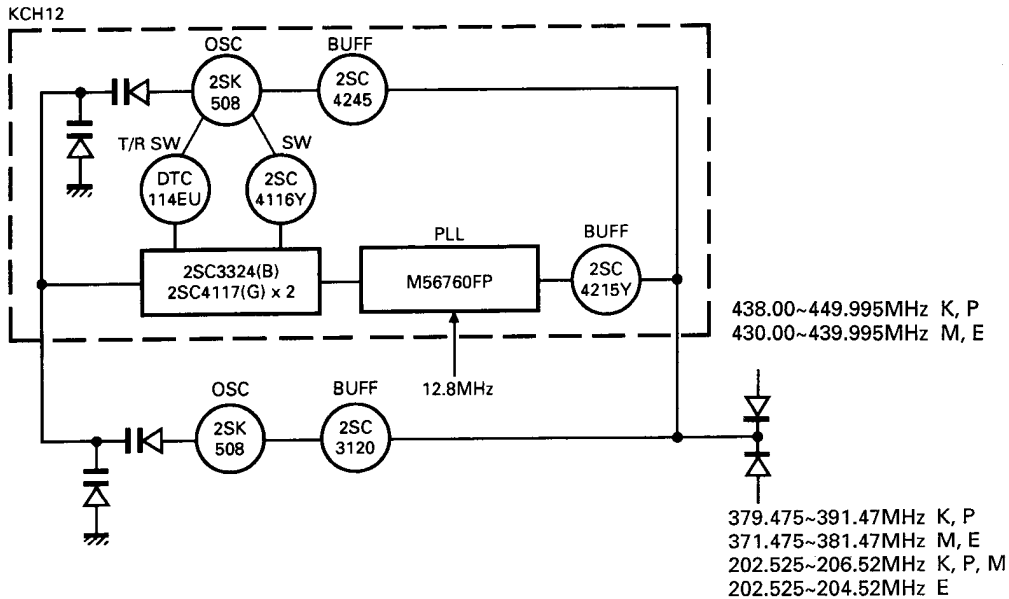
KCH12

OSC
2SK
508

BUFF
2SC
4245

T/R SW
DTC
114EU

SW
2SC
4116Y

2SC3324(B)
2SC4117(G) x 2

PLL
M56760FP

BUFF
2SC
4215Y

438.00~449.995MHz K, P
430.00~439.995MHz M, E

12.8MHz

OSC
2SK
508

BUFF
2SC
3120

379.475~391.47MHz K, P
371.475~381.47MHz M, E
202.525~206.52MHz K, P, M
202.525~204.52MHz E